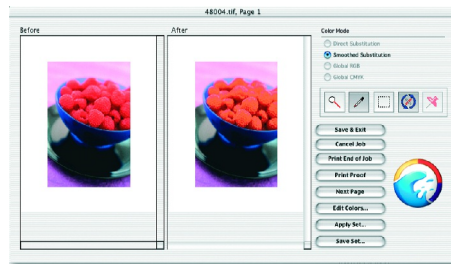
48004.tif, Page 1

Before

After

Color Mode

Direct Substitution

Smoothed Substitution

Global RGB

Global CMYK

Save & Exit

Cancel Job

Print End of Job

Print Proof

Next Page

Edit Colors...

Apply Set...

Save Set...